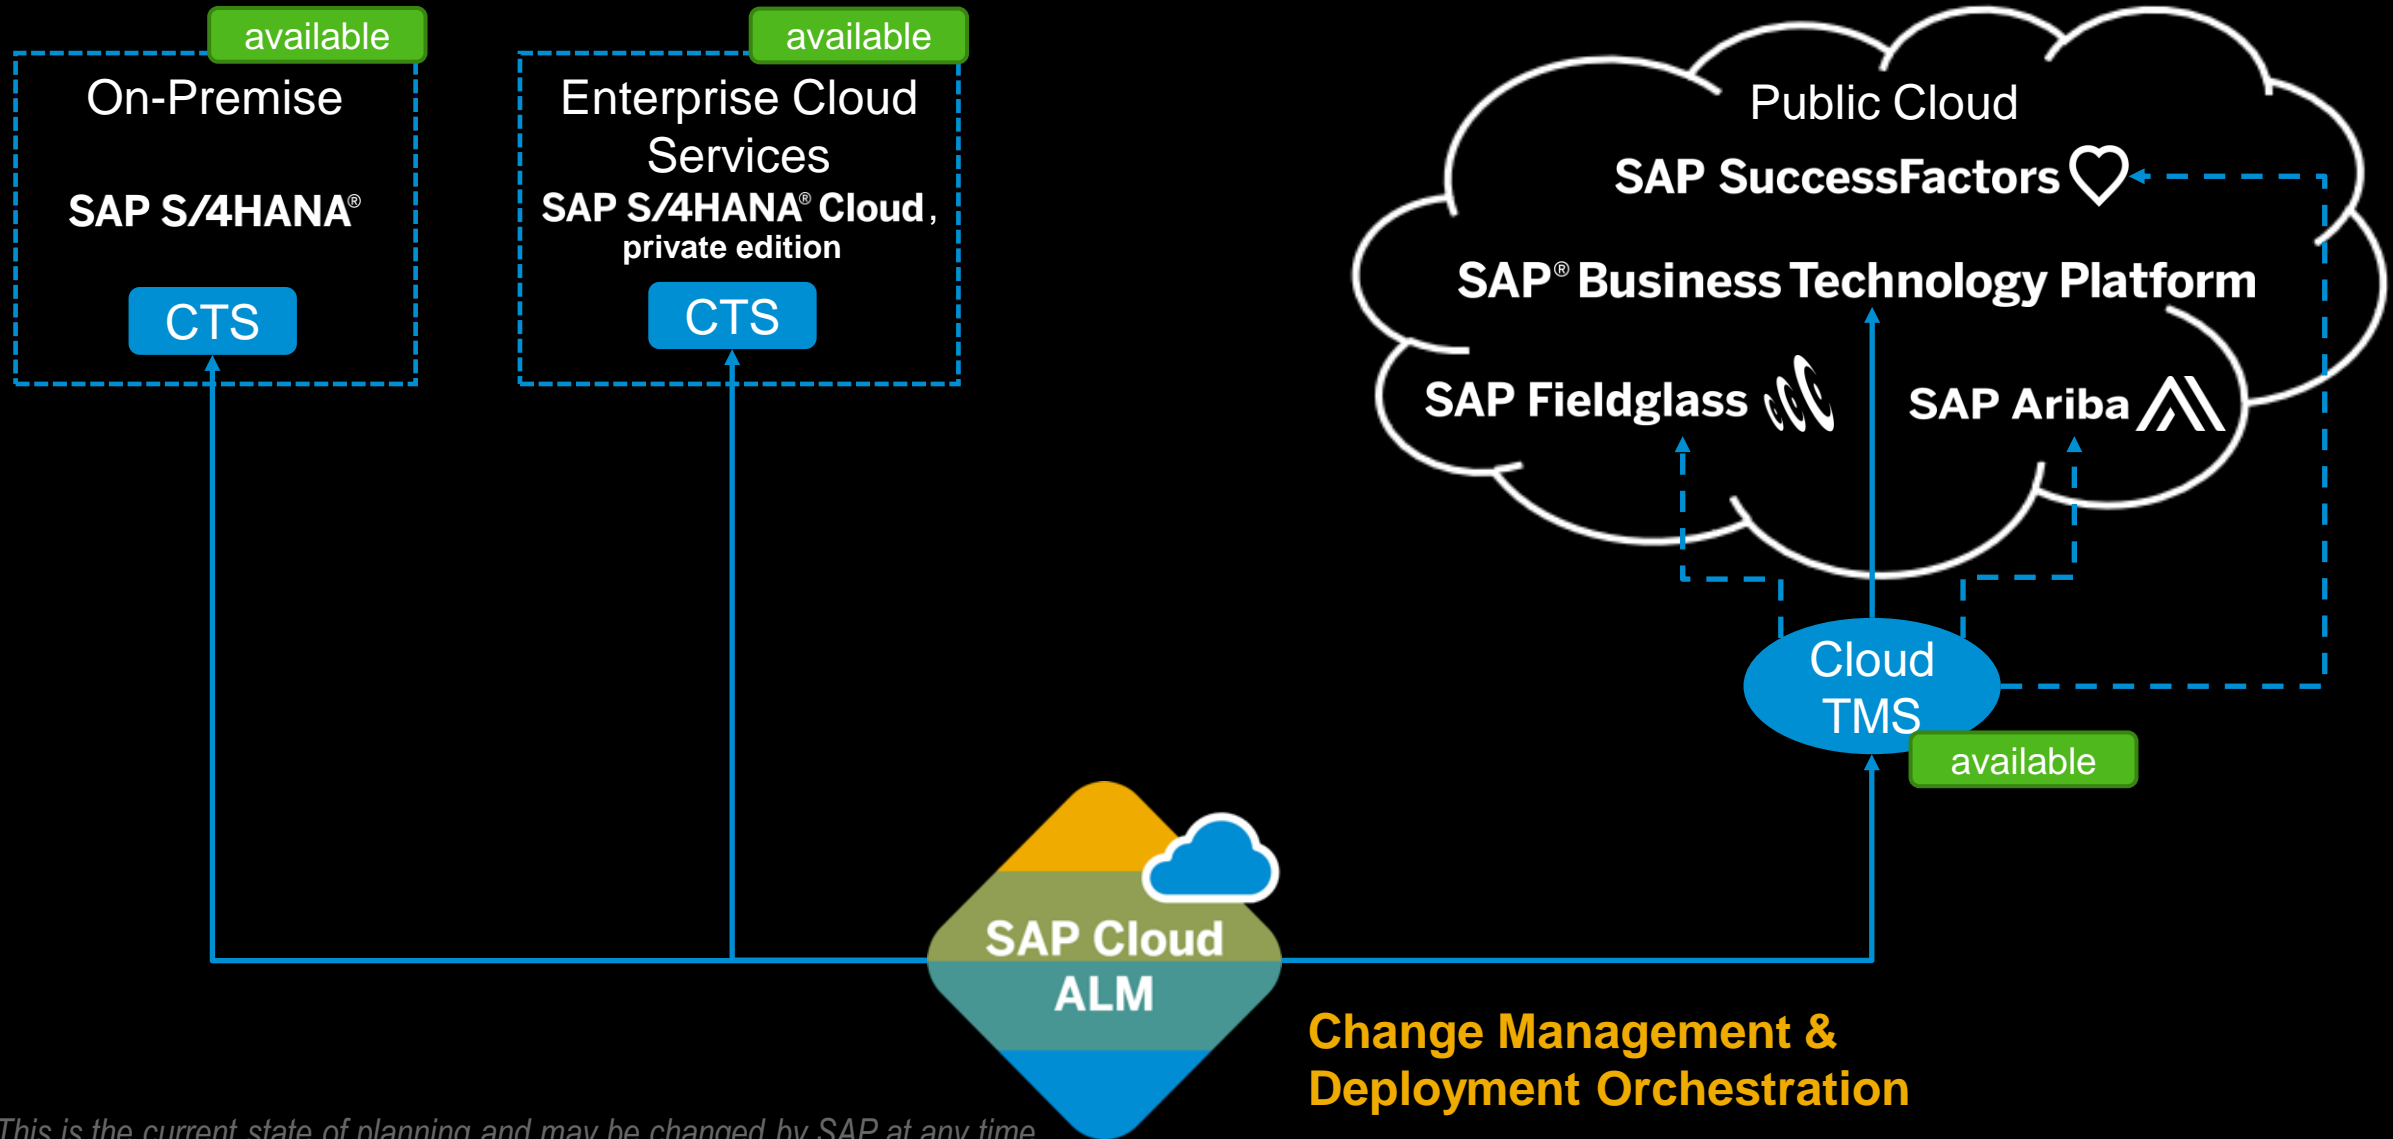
available

On-Premise

SAP S/4HANA®

CTS

available

Enterprise Cloud Services

SAP S/4HANA® Cloud, private edition

CTS

Public Cloud

SAP SuccessFactors

SAP® Business Technology Platform

SAP Fieldglass

SAP Ariba

Cloud TMS

available

SAP Cloud ALM

Change Management & Deployment Orchestration

This is the current state of planning and may be changed by SAP at any time